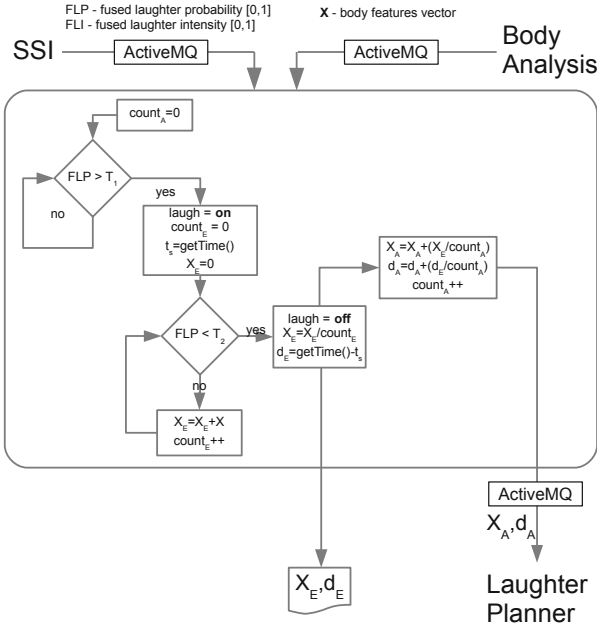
FLP - fused laughter probability [0,1]
FLI - fused laughter intensity [0,1]

**X** - body features vector

SSI

ActiveMQ

ActiveMQ

Body Analysis

$count_A=0$

$FLP > T_1$

yes

no

laugh = **on**
$count_E = 0$
$t_s$=getTime()
$X_E=0$

$X_A=X_A+(X_E/count_A)$
$d_A=d_A+(d_E/count_A)$
$count_A$++

$FLP < T_2$

yes

laugh = **off**
$X_E=X_E/count_E$
$d_E$=getTime()-$t_s$

no

$X_E=X_E+X$
$count_E$++

ActiveMQ

$X_A,d_A$

$X_E,d_E$

Laughter Planner